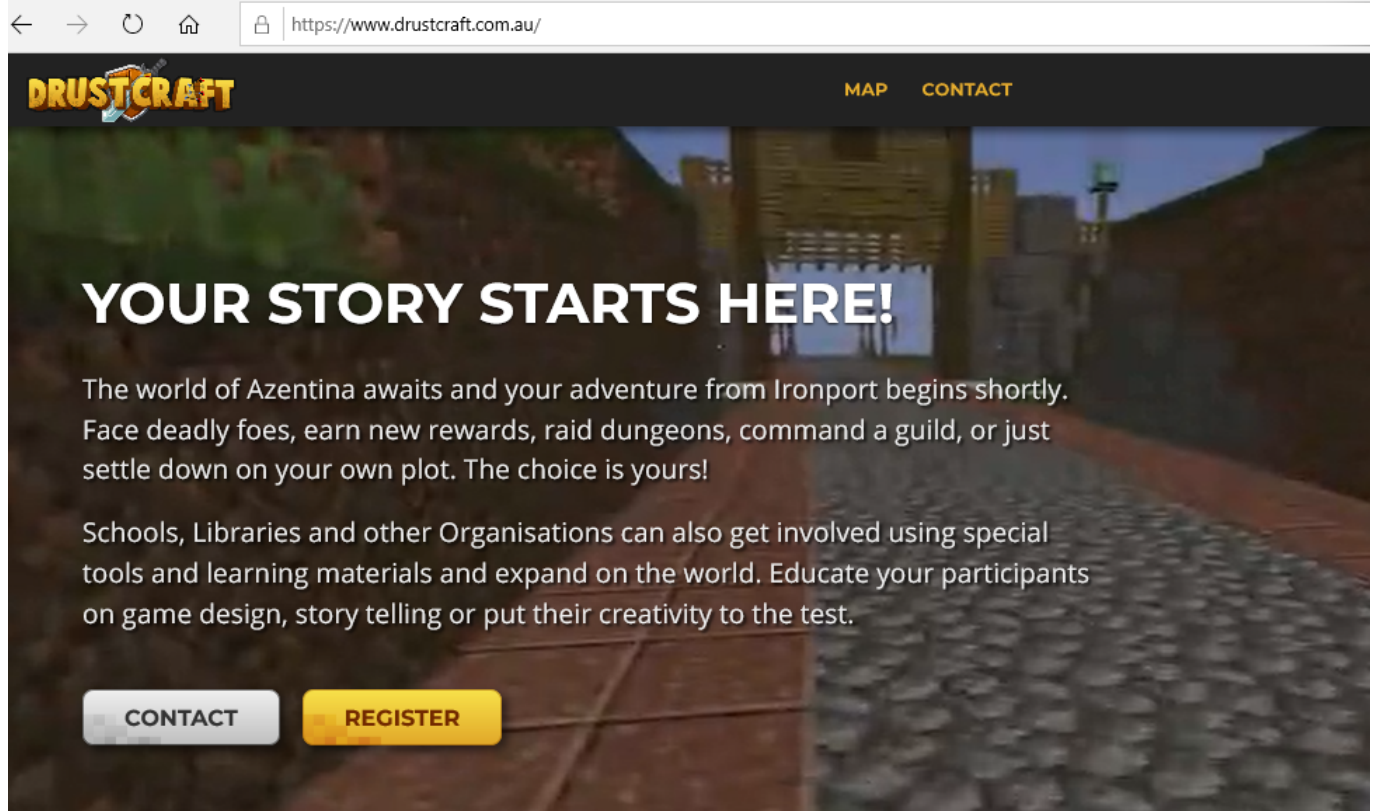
https://www.drustcraft.com.au/

DRUSTCRAFT

MAP CONTACT

YOUR STORY STARTS HERE!

The world of Azentina awaits and your adventure from Ironport begins shortly. Face deadly foes, earn new rewards, raid dungeons, command a guild, or just settle down on your own plot. The choice is yours!

Schools, Libraries and other Organisations can also get involved using special tools and learning materials and expand on the world. Educate your participants on game design, story telling or put their creativity to the test.

CONTACT REGISTER